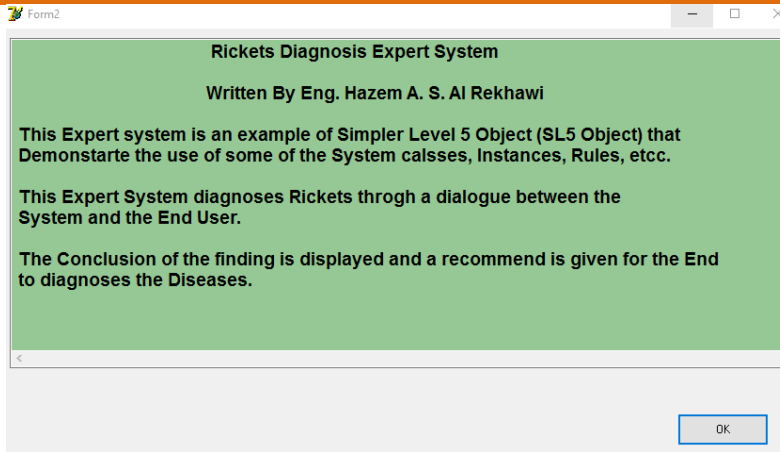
Form2

Rickets Diagnosis Expert System

Written By Eng. Hazem A. S. Al Rekhawi

This Expert system is an example of Simpler Level 5 Object (SL5 Object) that Demonstarte the use of some of the System calsses, Instances, Rules, etcc.

This Expert System diagnoses Rickets throgh a dialogue between the System and the End User.

The Conclusion of the finding is displayed and a recommend is given for the End to diagnoses the Diseases.

OK